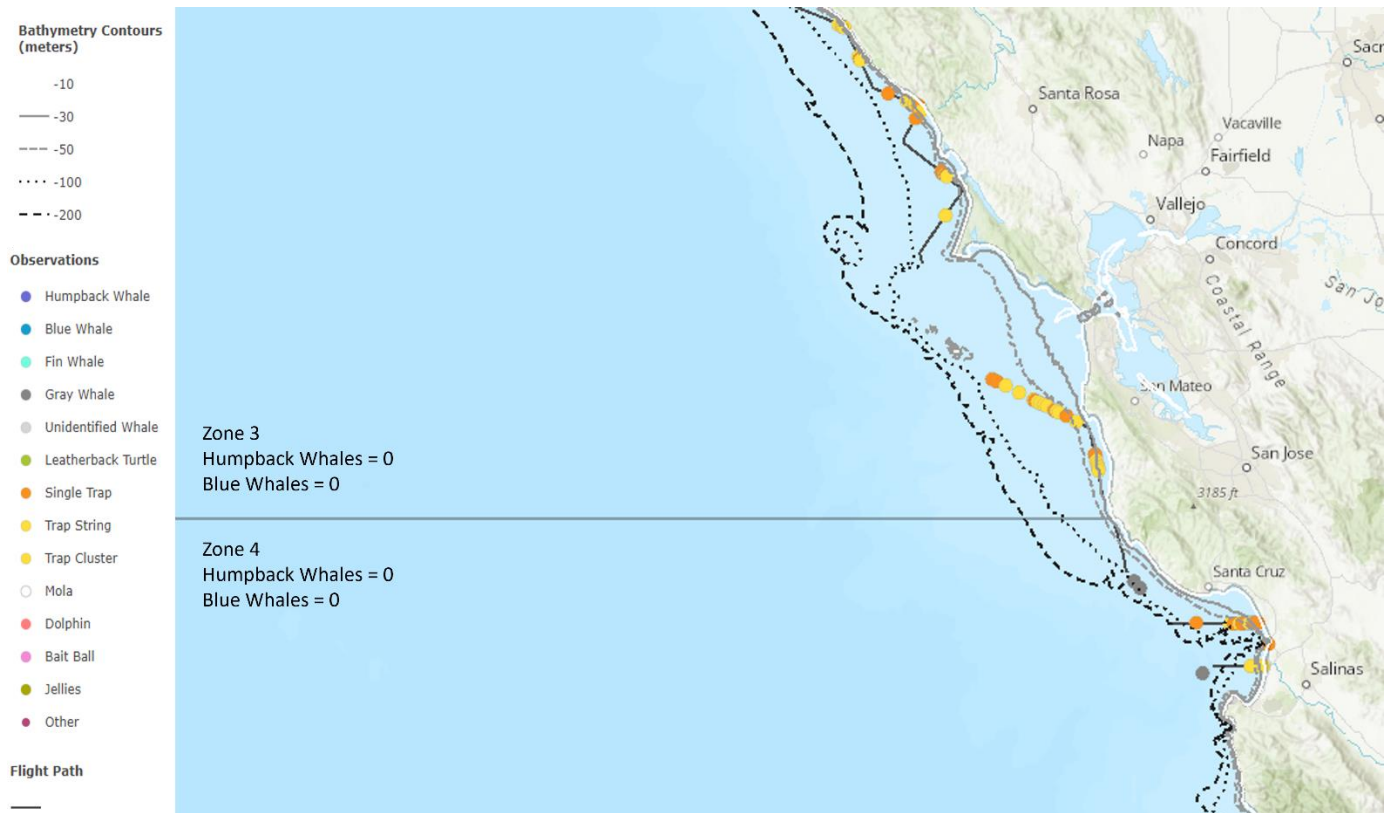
Bathymetry Contours (meters)

-10

-30

-50

-100

-200

Observations

Humpback Whale

Blue Whale

Fin Whale

Gray Whale

Unidentified Whale

Leatherback Turtle

Single Trap

Trap String

Trap Cluster

Mola

Dolphin

Bait Ball

Jellies

Other

Flight Path

Zone 3
Humpback Whales = 0
Blue Whales = 0

Zone 4
Humpback Whales = 0
Blue Whales = 0

Sacr

Santa Rosa

Vacaville

Napa

Fairfield

Vallejo

Concord

San Jo

Coastal Range

San Mateo

San Jose

3185 ft

Santa Cruz

Salinas